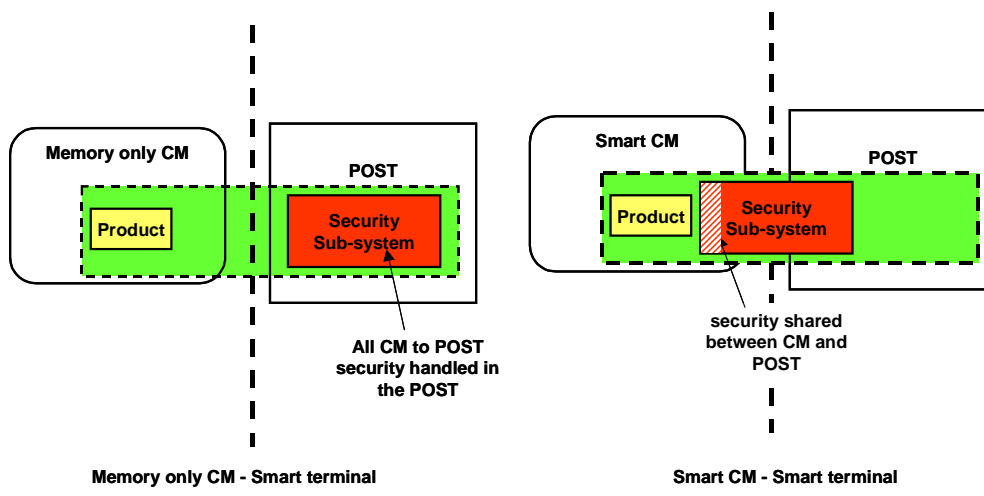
Memory only CM

POST

Product

Security Sub-system

All CM to POST security handled in the POST

Memory only CM - Smart terminal

Smart CM

POST

Product

Security Sub-system

security shared between CM and POST

Smart CM - Smart terminal